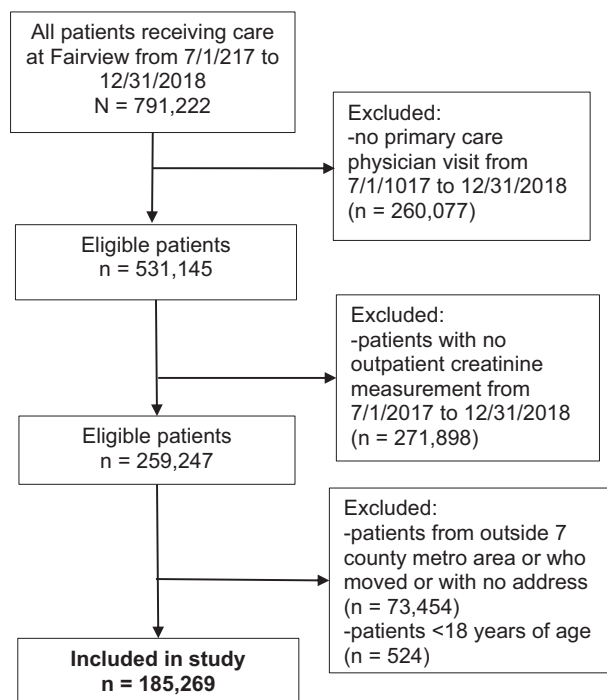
All patients receiving care at Fairview from 7/1/217 to 12/31/2018
N = 791,222

Excluded:
-no primary care physician visit from 7/1/1017 to 12/31/2018
(n = 260,077)

Eligible patients
n = 531,145

Excluded:
-patients with no outpatient creatinine measurement from 7/1/2017 to 12/31/2018
(n = 271,898)

Eligible patients
n = 259,247

Excluded:
-patients from outside 7 county metro area or who moved or with no address
(n = 73,454)
-patients <18 years of age
(n = 524)

**Included in study**
**n = 185,269**